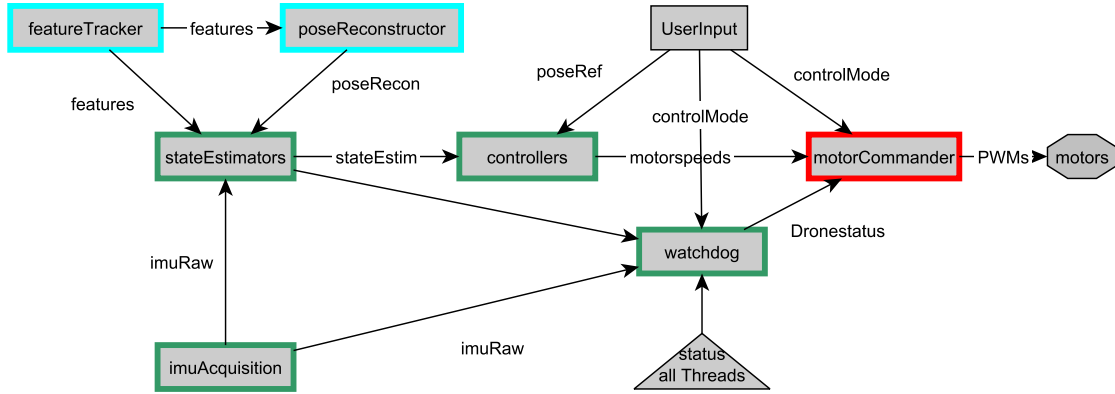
featureTracker
features
poseReconstructor
UserInput
features
poseRecon
poseRef
controlMode
controlMode
stateEstimators
stateEstim
controllers
motorspeeds
motorCommander
PWMs
motors
Dronestatus
watchdog
imuRaw
imuRaw
imuAcquisition
status
all Threads